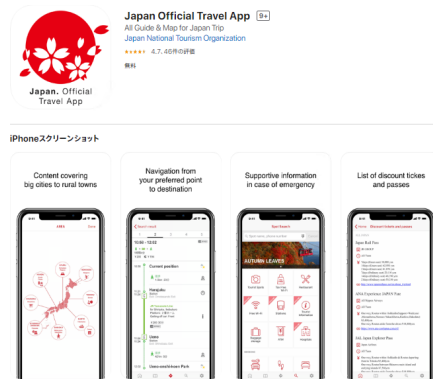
Japan. Official Travel App

Japan Official Travel App 9+

All Guide & Map for Japan Trip

Japan National Tourism Organization

4.7, 46件の評価

無料

iPhoneスクリーンショット

Content covering big cities to rural towns

Navigation from your preferred point to destination

Supportive information in case of emergency

List of discount tickes and passes

AUTUMN LEAVES

Current position

Japan Rail Pass